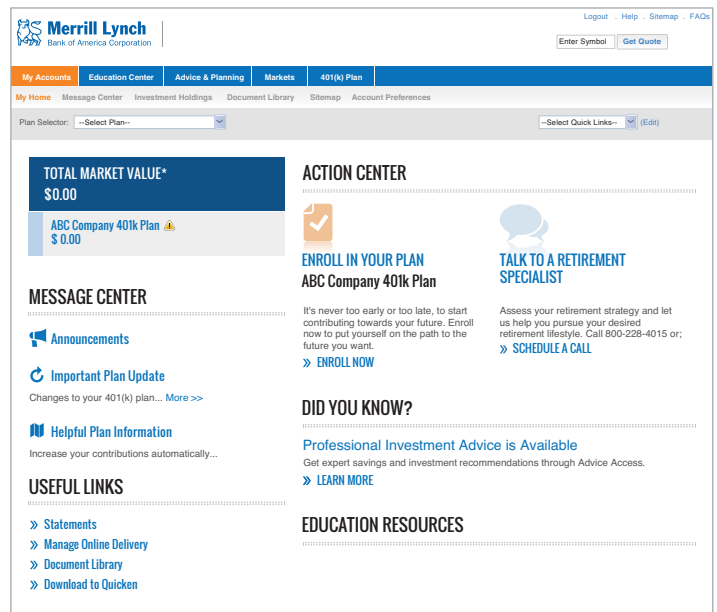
Merrill Lynch
Bank of America Corporation

Logout . Help . Sitemap . FAQs

Enter Symbol Get Quote

My Accounts Education Center Advice & Planning Markets 401(k) Plan

My Home Message Center Investment Holdings Document Library Sitemap Account Preferences

Plan Selector: --Select Plan--

--Select Quick Links-- (Edit)

TOTAL MARKET VALUE*
$0.00

ABC Company 401k Plan
$ 0.00

MESSAGE CENTER

Announcements

Important Plan Update
Changes to your 401(k) plan... More >>

Helpful Plan Information
Increase your contributions automatically...

USEFUL LINKS

» Statements
» Manage Online Delivery
» Document Library
» Download to Quicken

ACTION CENTER

ENROLL IN YOUR PLAN
ABC Company 401k Plan

It's never too early or too late, to start contributing towards your future. Enroll now to put yourself on the path to the future you want.

» ENROLL NOW

TALK TO A RETIREMENT SPECIALIST

Assess your retirement strategy and let us help you pursue your desired retirement lifestyle. Call 800-228-4015 or;

» SCHEDULE A CALL

DID YOU KNOW?

Professional Investment Advice is Available
Get expert savings and investment recommendations through Advice Access.

» LEARN MORE

EDUCATION RESOURCES